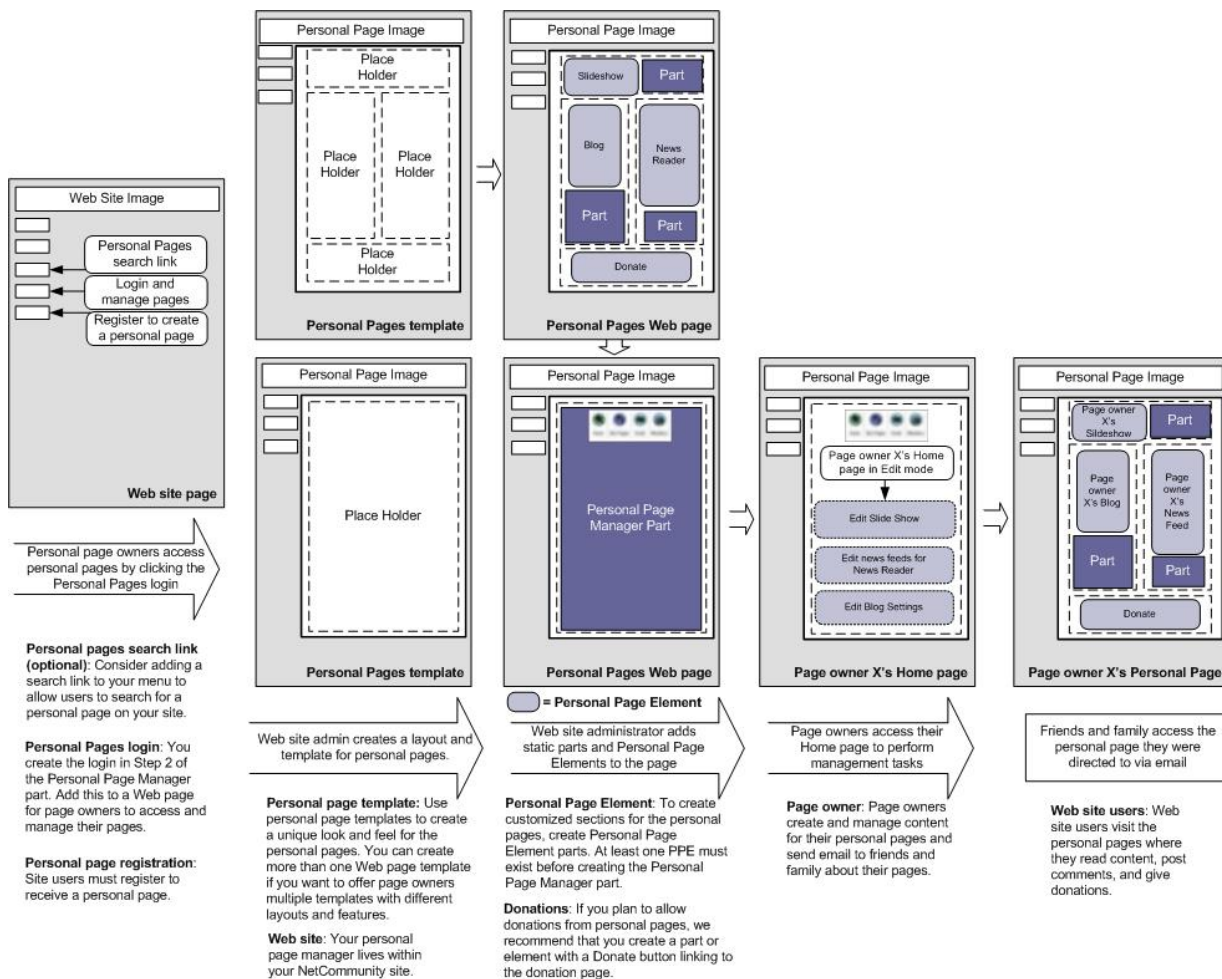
Web Site Image

Personal Pages search link

Login and manage pages

Register to create a personal page

Web site page

Personal page owners access personal pages by clicking the Personal Pages login

Personal pages search link (optional): Consider adding a search link to your menu to allow users to search for a personal page on your site.

Personal Pages login: You create the login in Step 2 of the Personal Page Manager part. Add this to a Web page for page owners to access and manage their pages.

Personal page registration: Site users must register to receive a personal page.

Personal Page Image

Place Holder

Place Holder

Place Holder

Place Holder

Personal Pages template

Personal Page Image

Slideshow

Part

Blog

News Reader

Part

Part

Donate

Personal Pages Web page

Personal Page Image

Place Holder

Personal Pages template

Web site admin creates a layout and template for personal pages.

Personal page template: Use personal page templates to create a unique look and feel for the personal pages. You can create more than one Web page template if you want to offer page owners multiple templates with different layouts and features.

Web site: Your personal page manager lives within your NetCommunity site.

Personal Page Image

Personal Page Manager Part

Personal Pages Web page

= Personal Page Element

Web site administrator adds static parts and Personal Page Elements to the page

Personal Page Element: To create customized sections for the personal pages, create Personal Page Element parts. At least one PPE must exist before creating the Personal Page Manager part.

Donations: If you plan to allow donations from personal pages, we recommend that you create a part or element with a Donate button linking to the donation page.

Personal Page Image

Page owner X's Home page in Edit mode

Edit Slide Show

Edit news feeds for News Reader

Edit Blog Settings

Page owner X's Home page

Page owners access their Home page to perform management tasks

Page owner: Page owners create and manage content for their personal pages and send email to friends and family about their pages.

Personal Page Image

Page owner X's Slideshow

Part

Page owner X's Blog

Page owner X's News Feed

Part

Part

Donate

Page owner X's Personal Page

Friends and family access the personal page they were directed to via email

Web site users: Web site users visit the personal pages where they read content, post comments, and give donations.